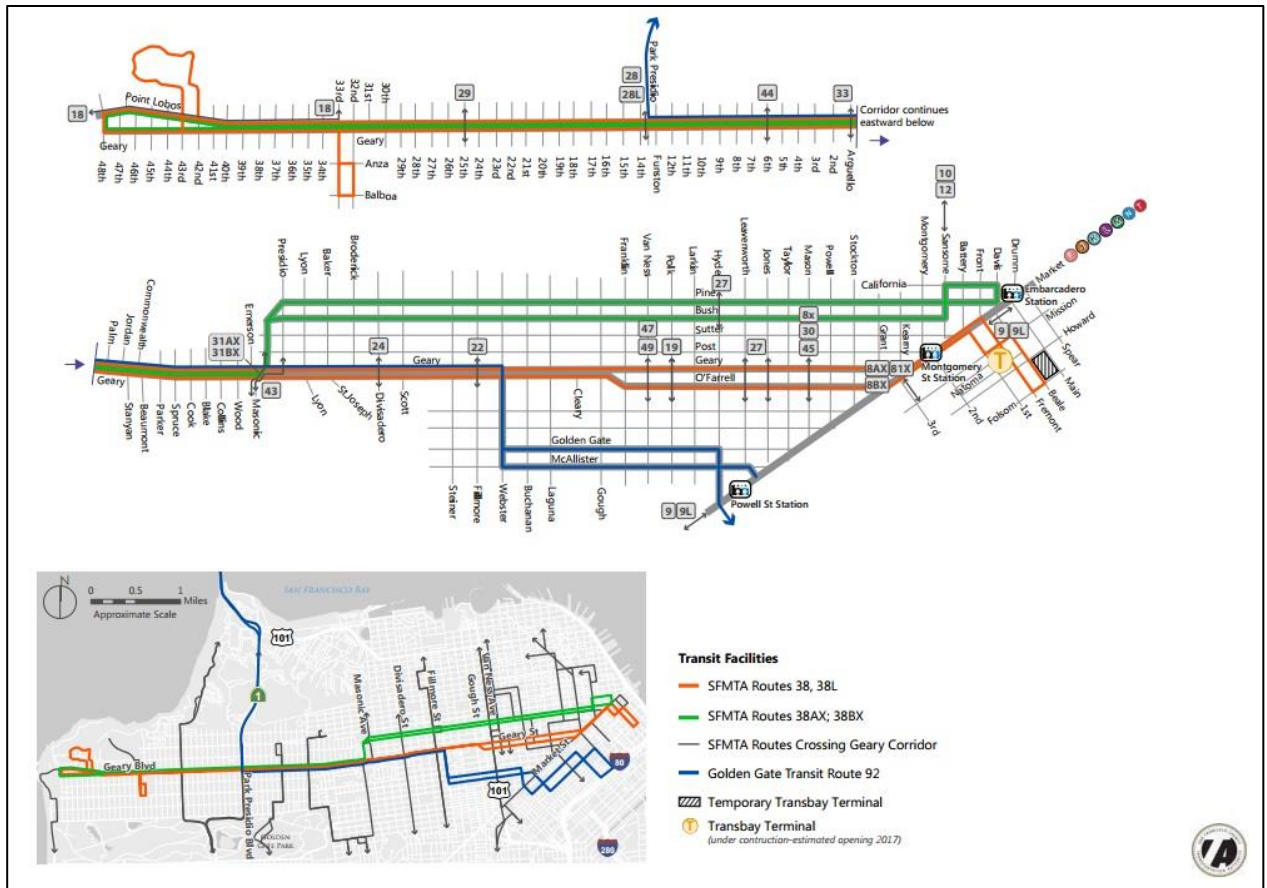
18
Point Lobos
Geary
48th 47th 46th 45th 44th 43rd 42nd 41st 40th 39th 38th 37th 36th 35th 34th
18
33rd 32nd 31st 30th
Geary
Anza
Balboa
29th 28th 27th 26th 25th 24th 23rd 22nd 21st 20th 19th 18th 17th 16th 15th 14th
29
28
28L
Park Presidio
Funston 12th 11th 10th 9th 8th 7th 6th 5th 4th 3rd 2nd Arguello
44
33
Corridor continues eastward below

10
12
Palm Jordan Commonwealth
Geary
Stanyan Beaumont Parker Spruce Cook Blake Collins Wood
31AX
31BX
Emerson
Presidio Lyon Baker Broderick
43
Masonic
Lyon
St Joseph
24
Divisadero
Scott
Geary
22
Steiner Fillmore Webster Buchanan Laguna
Cleary
Golden Gate
McAllister
Gough
Franklin Van Ness Polk Larkin Hyde Leavenworth Jones Taylor Mason Powell Stockton
27
Pine
Bush
Sutter
Post
Geary
O'Farrell
47
49
19
27
8x
30
45
California
Montgomery Sansome Battery Front Davis Drumm
Market
Embarcadero Station
Mission
Howard
Spear
Main
Beale
Fremont
1st
2nd
3rd
Folsom
Natoma
Grant
Kearny
8AX
81X
8BX
Montgomery St Station
9
9L
9
9L
Powell St Station

N
0 0.5 1 Miles
Approximate Scale
SAN FRANCISCO BAY
101
1
Masonic Ave
Divisadero St
Fillmore St
Gough St
Van Ness Ave
Geary St
Market St
Geary Blvd
Park Presidio Blvd
GOLDEN GATE PARK
101
80
280

Transit Facilities
SFMTA Routes 38, 38L
SFMTA Routes 38AX; 38BX
SFMTA Routes Crossing Geary Corridor
Golden Gate Transit Route 92
Temporary Transbay Terminal
Transbay Terminal
(under contruction-estimated opening 2017)